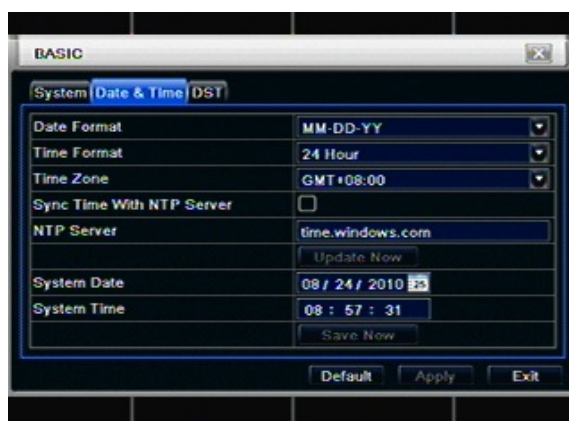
BASIC

System Date & Time DST

| Date Format | MM-DD-YY |
|---|---|
| Time Format | 24 Hour |
| Time Zone | GMT+08:00 |
| Sync Time With NTP Server | |
| NTP Server | time.windows.com |
| | Update Now |
| System Date | 08 / 24 / 2010 |
| System Time | 08 : 57 : 31 |
| | Save Now |

Default Apply Exit